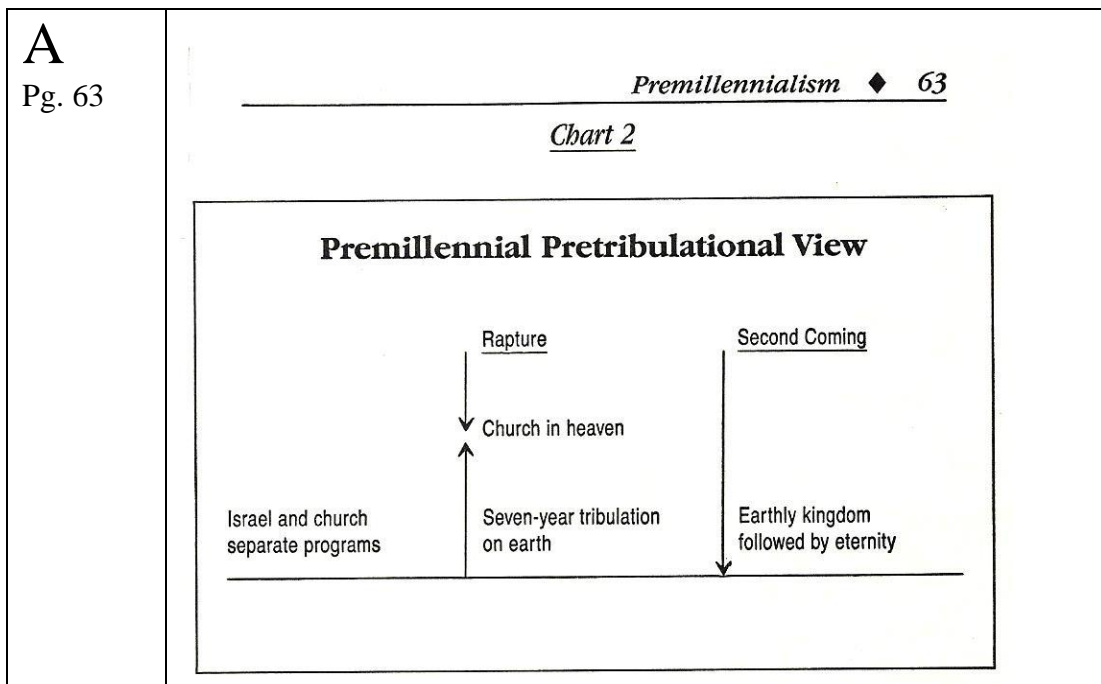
A
Pg. 63

Premillennialism ♦ 63

Chart 2

Premillennial Pretribulational View

Rapture

Second Coming

Church in heaven

Israel and church separate programs

Seven-year tribulation on earth

Earthly kingdom followed by eternity